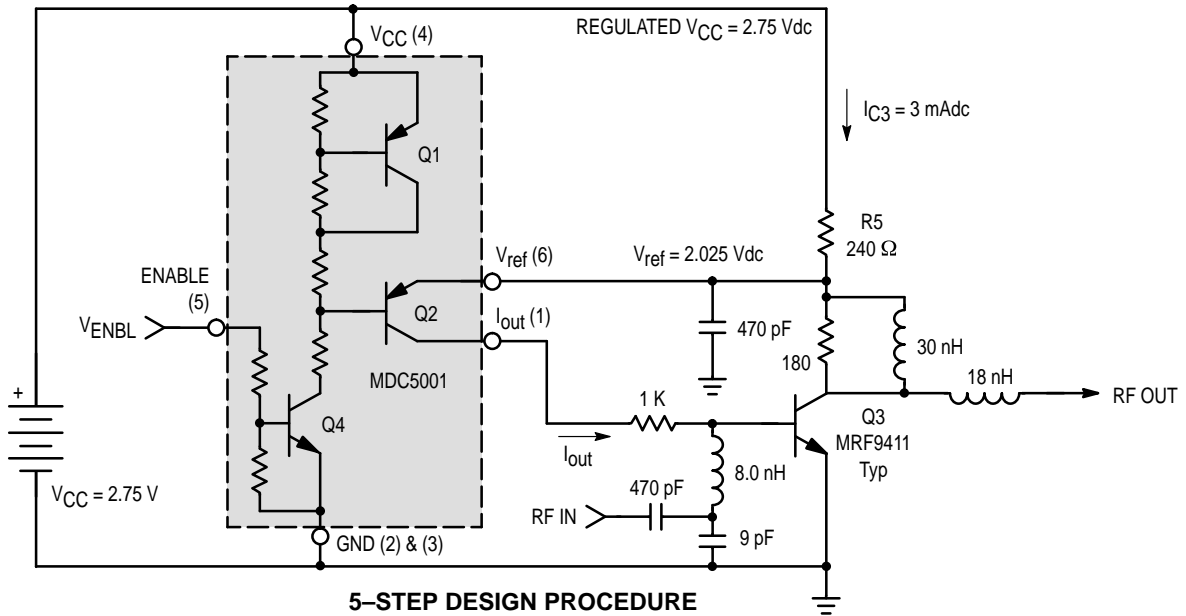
$V_{CC}$ (4)

REGULATED $V_{CC}$ = 2.75 Vdc

$I_{C3}$ = 3 mAdc

Q1

R5
240 Ω

$V_{ref}$ (6)

$V_{ref}$ = 2.025 Vdc

ENABLE
(5)

Q2

$I_{out}$ (1)

$V_{ENBL}$

470 pF

30 nH

180

MDC5001

18 nH

RF OUT

+

1 K

Q3
MRF9411
Typ

Q4

$I_{out}$

8.0 nH

$V_{CC}$ = 2.75 V

470 pF

RF IN

9 pF

GND (2) & (3)

5–STEP DESIGN PROCEDURE